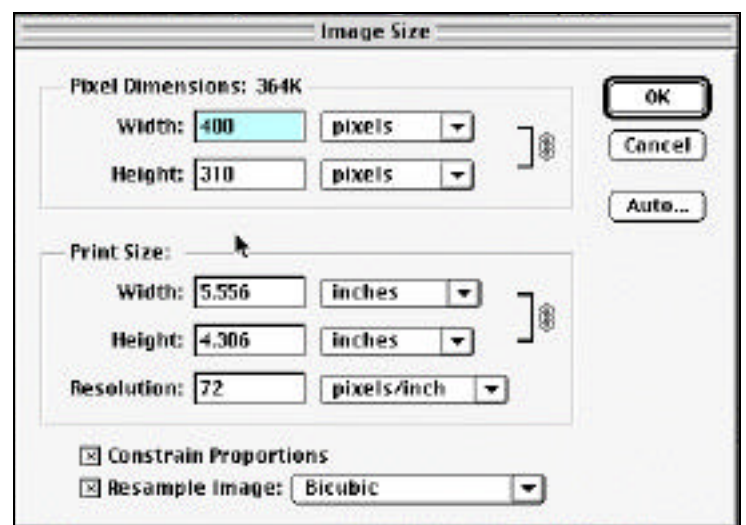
Image Size

Pixel Dimensions: 364K

Width: 400 pixels

Height: 310 pixels

OK

Cancel

Auto...

Print Size:

Width: 5.556 inches

Height: 4.306 inches

Resolution: 72 pixels/inch

☒ Constrain Proportions

☒ Resample Image: Bicubic